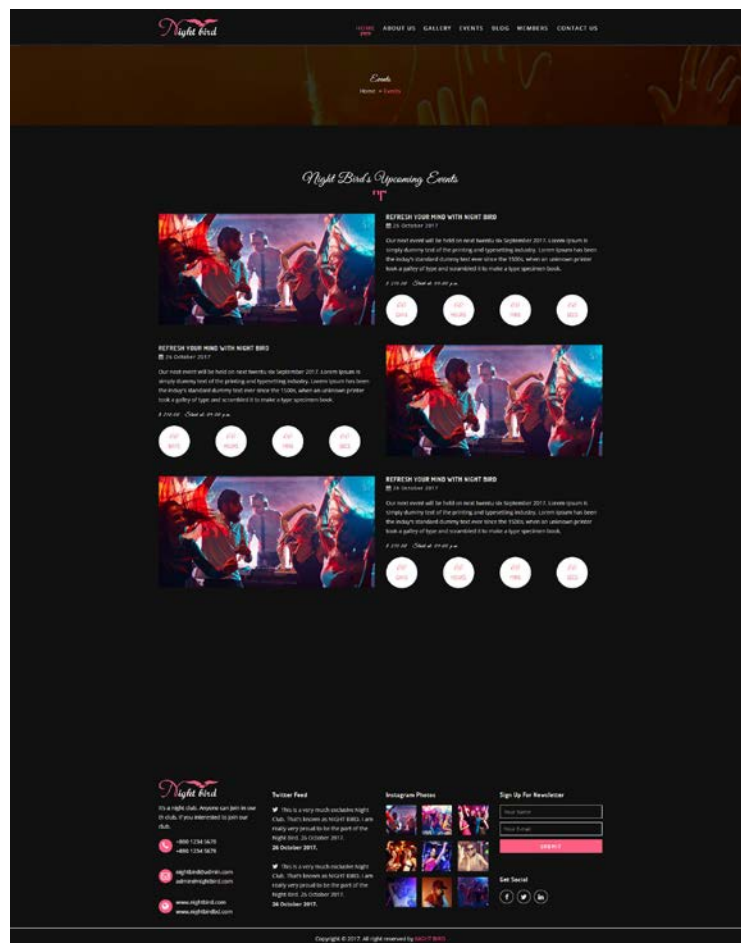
Night bird

HOME ABOUT US GALLERY EVENTS BLOG MEMBERS CONTACT US

Events

Home » Events

Night Bird's Upcoming Events

REFRESH YOUR MIND WITH NIGHT BIRD

26 October 2017

Our next event will be held on next twenty six September 2017. Lorem Ipsum is simply dummy text of the printing and typesetting industry. Lorem Ipsum has been the industry's standard dummy text ever since the 1500s, when an unknown printer took a galley of type and scrambled it to make a type specimen book.

$ 270.00 · Start at 09:00 p.m.

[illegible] DAYS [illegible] HOURS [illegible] MINS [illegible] SECS

REFRESH YOUR MIND WITH NIGHT BIRD

26 October 2017

Our next event will be held on next twenty six September 2017. Lorem Ipsum is simply dummy text of the printing and typesetting industry. Lorem Ipsum has been the industry's standard dummy text ever since the 1500s, when an unknown printer took a galley of type and scrambled it to make a type specimen book.

$ 270.00 · Start at 09:00 p.m.

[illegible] DAYS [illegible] HOURS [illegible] MINS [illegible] SECS

REFRESH YOUR MIND WITH NIGHT BIRD

26 October 2017

Our next event will be held on next twenty six September 2017. Lorem Ipsum is simply dummy text of the printing and typesetting industry. Lorem Ipsum has been the industry's standard dummy text ever since the 1500s, when an unknown printer took a galley of type and scrambled it to make a type specimen book.

$ 270.00 · Start at 09:00 p.m.

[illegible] DAYS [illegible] HOURS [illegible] MINS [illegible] SECS

Night bird

It's a night club. Anyone can join in our th club, if you interested to join our club.

+000 1234 5678
+890 1234 5678

nightbird@admin.com
admin@nightbird.com

www.nightbird.com
www.nightbird.com

Twitter Feed

This is a very much exclusive Night Club. That's known as NIGHT BIRD. I am really very proud to be the part of the Night Bird. 26 October 2017.
26 October 2017.

This is a very much exclusive Night Club. That's known as NIGHT BIRD. I am really very proud to be the part of the Night Bird. 26 October 2017.
26 October 2017.

Instagram Photos

Sign Up For Newsletter

Your Name

Your Email

SUBMIT

Get Social

Copyright © 2017. All right reserved by NIGHT BIRD